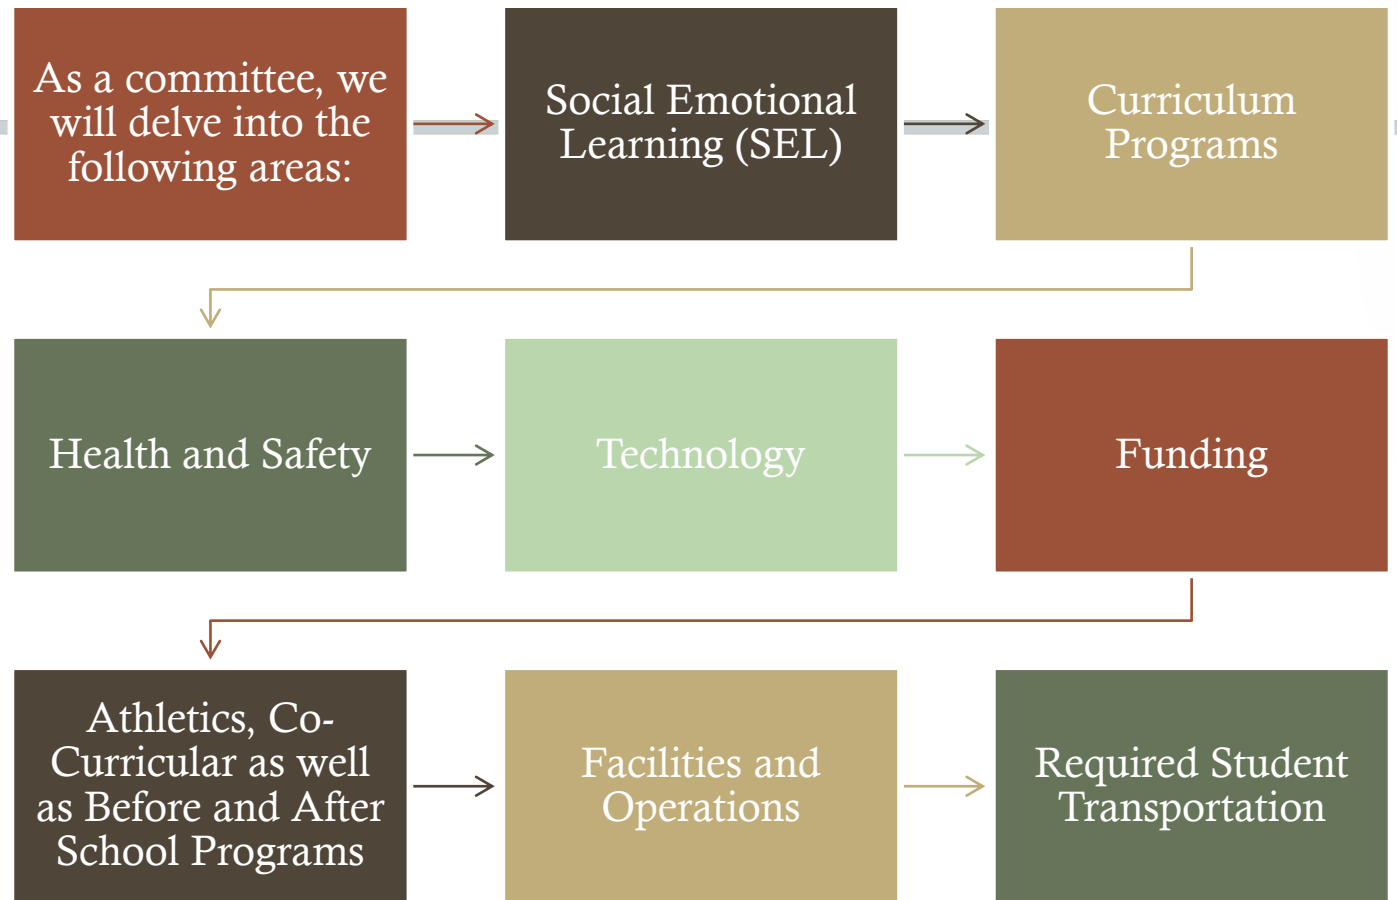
As a committee, we will delve into the following areas:

Social Emotional Learning (SEL)

Curriculum Programs

Health and Safety

Technology

Funding

Athletics, Co-Curricular as well as Before and After School Programs

Facilities and Operations

Required Student Transportation